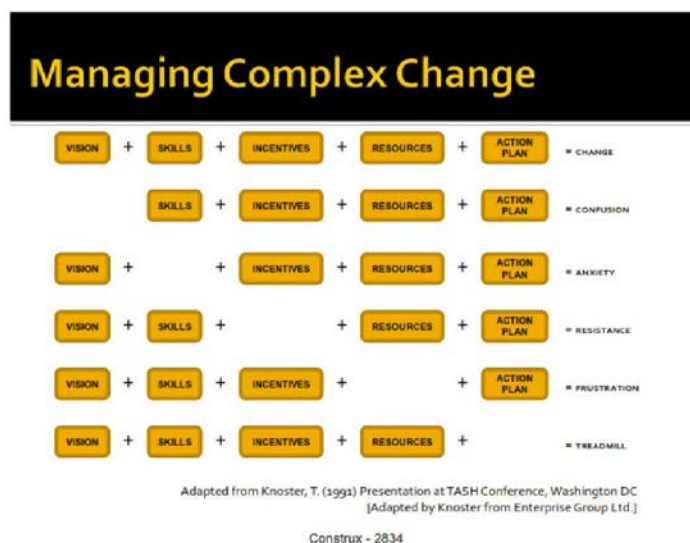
Managing Complex Change

| | | | | | | | | | | |
|---|---|---|---|---|---|---|---|---|---|---|
| VISION | + | SKILLS | + | INCENTIVES | + | RESOURCES | + | ACTION PLAN | = CHANGE |
| | | SKILLS | + | INCENTIVES | + | RESOURCES | + | ACTION PLAN | = CONFUSION |
| VISION | + | | + | INCENTIVES | + | RESOURCES | + | ACTION PLAN | = ANXIETY |
| VISION | + | SKILLS | + | | + | RESOURCES | + | ACTION PLAN | = RESISTANCE |
| VISION | + | SKILLS | + | INCENTIVES | + | | + | ACTION PLAN | = FRUSTRATION |
| VISION | + | SKILLS | + | INCENTIVES | + | RESOURCES | + | | = TREADMILL |

Adapted from Knoster, T. (1991) Presentation at TASH Conference, Washington DC [Adapted by Knoster from Enterprise Group Ltd.]

Construx - 2834